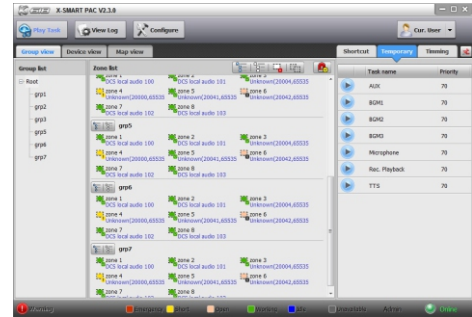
X-SMART PAC V2.3.0

Play Task
View Log
Configure
Cur. User

Group view
Device view
Map view

Shortcut
Temporary
Timing

Group list
Root
grp1
grp2
grp3
grp5
grp6
grp7

Zone list

zone 1
DCS local audio 100
zone 2
DCS local audio 101
zone 3
Unknown(20004,65535
zone 4
Unknown(20000,65535
zone 5
Unknown(20041,65535
zone 6
Unknown(20042,65535
zone 7
DCS local audio 102
zone 8
DCS local audio 103

grp5
zone 1
DCS local audio 100
zone 2
DCS local audio 101
zone 3
Unknown(20004,65535
zone 4
Unknown(20000,65535
zone 5
Unknown(20041,65535
zone 6
Unknown(20042,65535
zone 7
DCS local audio 102
zone 8
DCS local audio 103

grp6
zone 1
DCS local audio 100
zone 2
DCS local audio 101
zone 3
Unknown(20004,65535
zone 4
Unknown(20000,65535
zone 5
Unknown(20041,65535
zone 6
Unknown(20042,65535
zone 7
DCS local audio 102
zone 8
DCS local audio 103

grp7
zone 1
DCS local audio 100
zone 2
DCS local audio 101
zone 3
Unknown(20004,65535
zone 4
Unknown(20000,65535
zone 5
Unknown(20041,65535
zone 6
Unknown(20042,65535
zone 7
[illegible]
zone 8
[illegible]

| | Task name | Priority |
|---|---|---|
| | AUX | 70 |
| | BGM1 | 70 |
| | BGM2 | 70 |
| | BGM3 | 70 |
| | Microphone | 70 |
| | Rec. Playback | 70 |
| | TTS | 70 |

Warning
Emergence
Fault
Busy
Working
Idle
Unavailable
Admin
Online